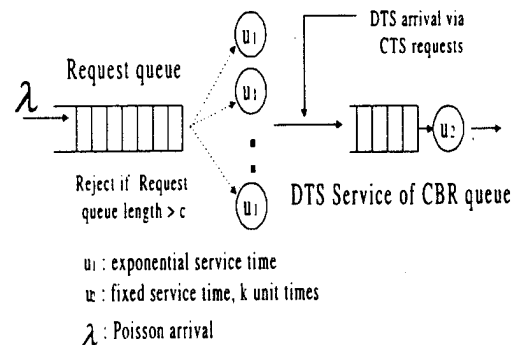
DTS arrival via CTS requests

Request queue

$\lambda$

$u_1$

$u_1$

$u_1$

$u_2$

Reject if Request queue length > c

DTS Service of CBR queue

$u_1$ : exponential service time

$u_2$ : fixed service time, k unit times

$\lambda$ : Poisson arrival